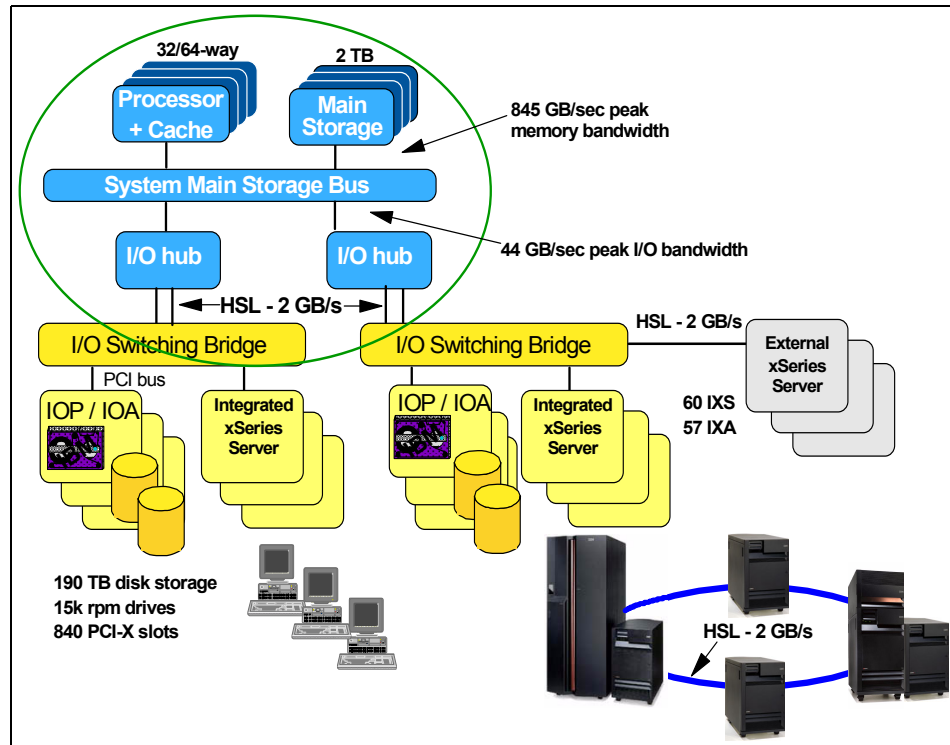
32/64-way

Processor + Cache

2 TB

Main Storage

845 GB/sec peak memory bandwidth

System Main Storage Bus

I/O hub

I/O hub

44 GB/sec peak I/O bandwidth

HSL - 2 GB/s

I/O Switching Bridge

I/O Switching Bridge

HSL - 2 GB/s

External xSeries Server

PCI bus

IOP / IOA

Integrated xSeries Server

IOP / IOA

Integrated xSeries Server

60 IXS
57 IXA

190 TB disk storage
15k rpm drives
840 PCI-X slots

HSL - 2 GB/s